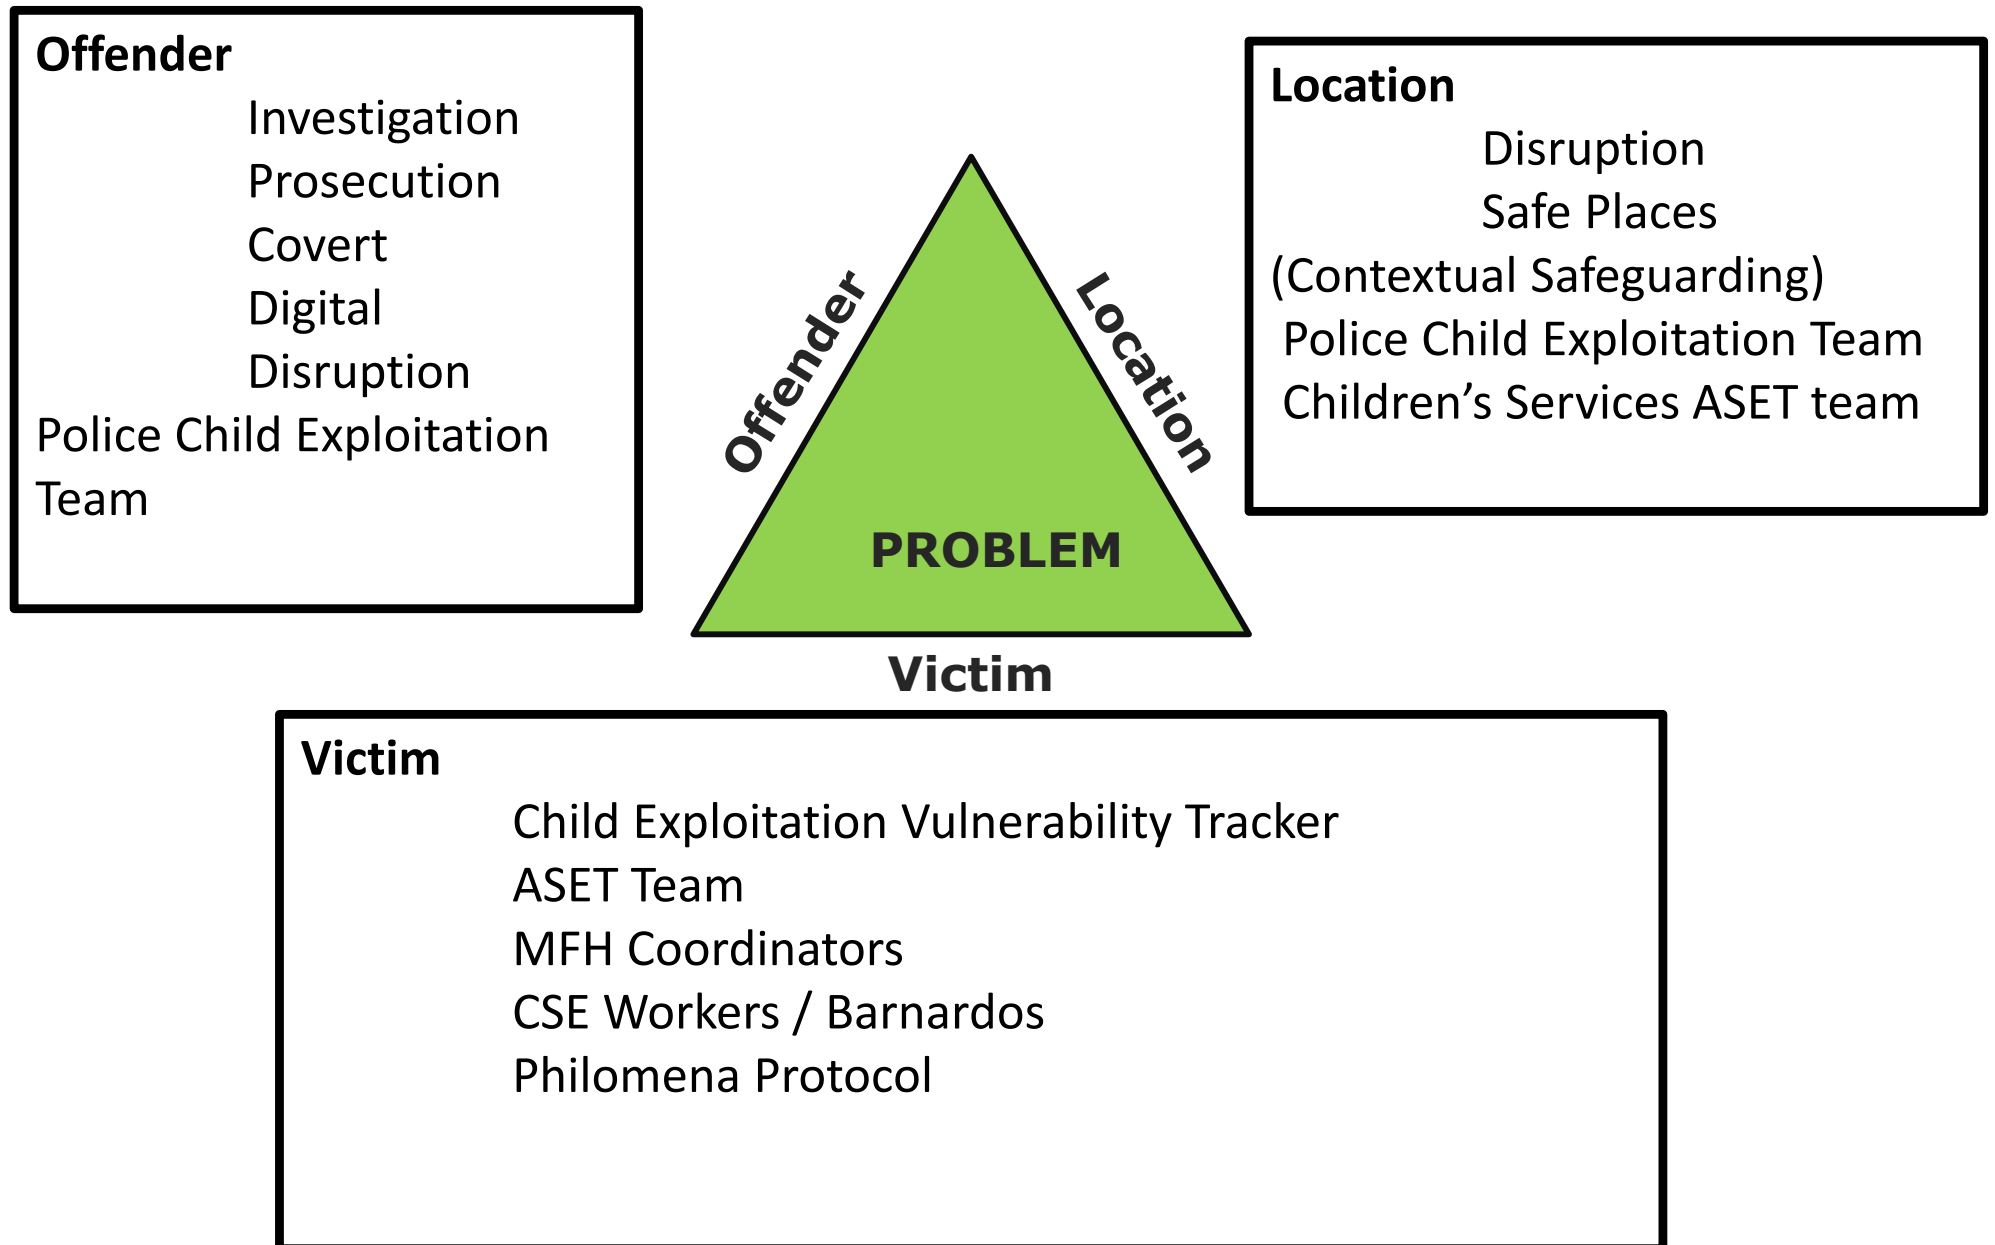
Offender
Investigation
Prosecution
Covert
Digital
Disruption
Police Child Exploitation Team

Offender

Location

PROBLEM

Victim

Location
Disruption
Safe Places
(Contextual Safeguarding)
Police Child Exploitation Team
Children's Services ASET team

Victim
Child Exploitation Vulnerability Tracker
ASET Team
MFH Coordinators
CSE Workers / Barnardos
Philomena Protocol